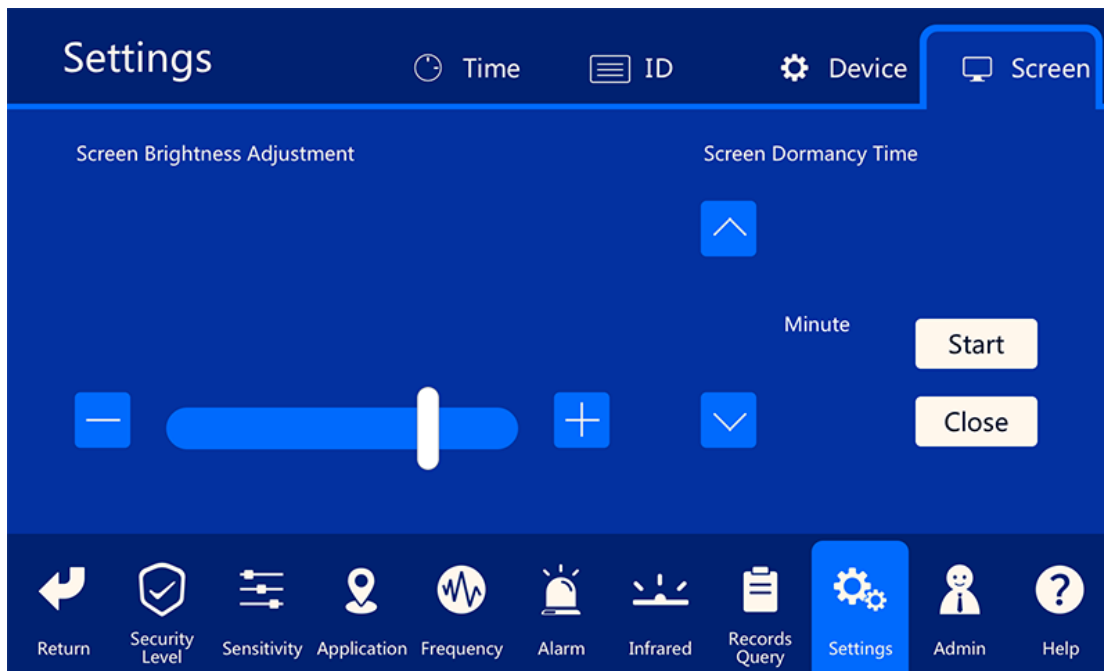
Settings

Time ID Device Screen

Screen Brightness Adjustment

Screen Dormancy Time

Minute

Start

Close

Return Security Level Sensitivity Application Frequency Alarm Infrared Records Query Settings Admin Help